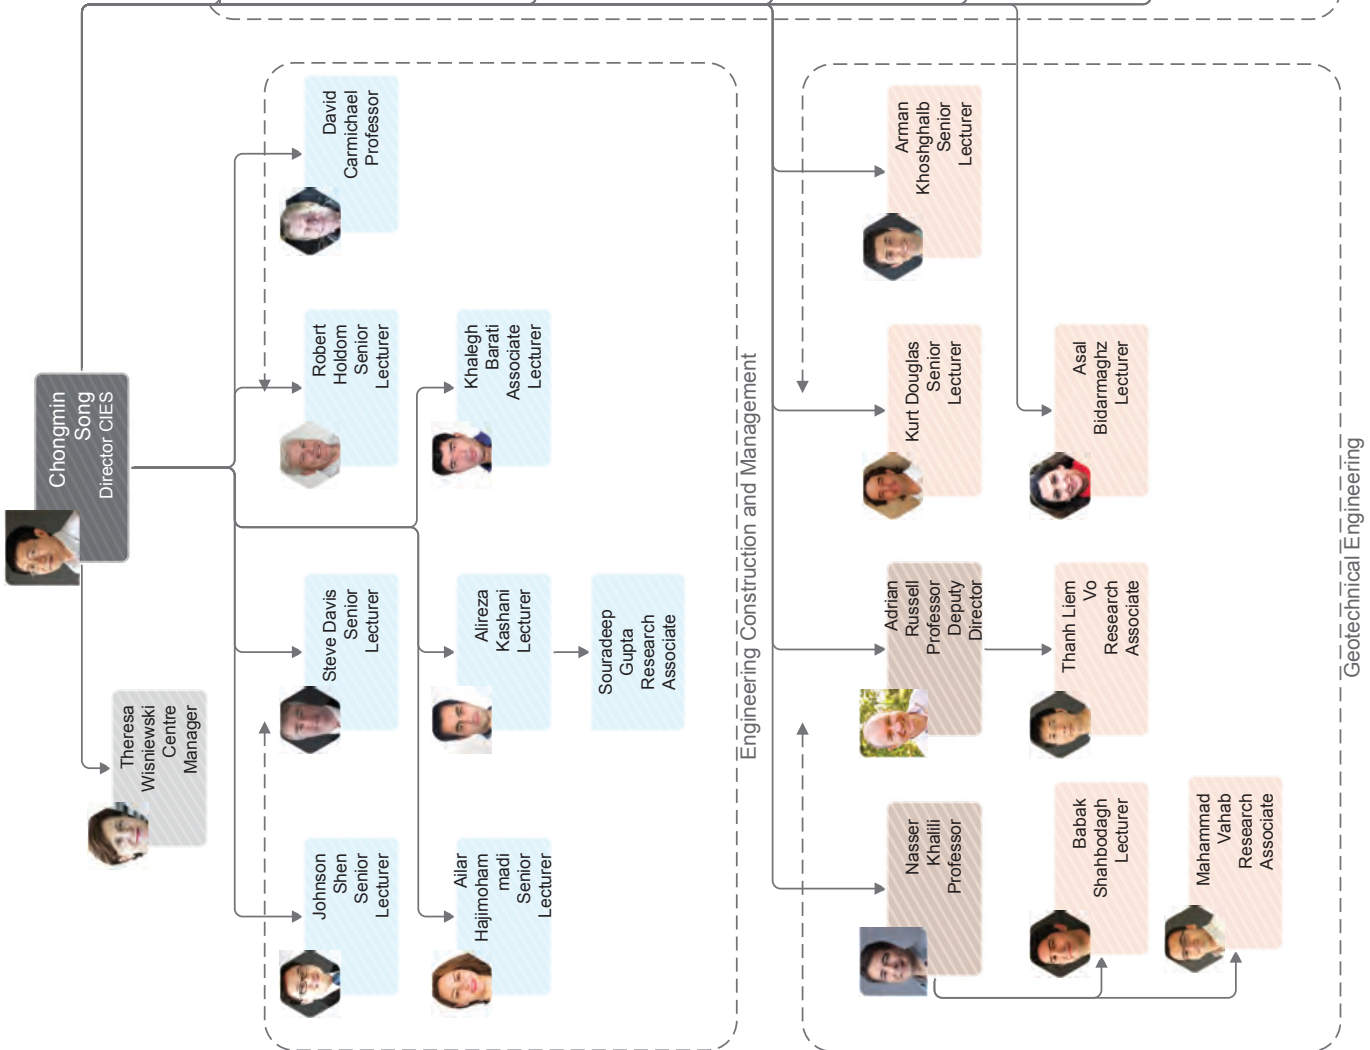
Chongmin Song
Director CIES

Theresa Wisniewski
Centre Manager

David Carmichael
Professor

Robert Holdom
Senior Lecturer

Khalegh Barati
Associate Lecturer

Steve Davis
Senior Lecturer

Alireza Kashani
Lecturer

Souradeep Gupta
Research Associate

Johnson Shen
Senior Lecturer

Ailar Hajimohammadi
Senior Lecturer

Engineering Construction and Management

Arman Khoshghalb
Senior Lecturer

Kurt Douglas
Senior Lecturer

Asal Bidarmaghz
Lecturer

Adrian Russell
Professor
Deputy Director

Thanh Liem Vo
Research Associate

Nasser Khalili
Professor

Babak Shahbodagh
Lecturer

Mahammad Vahab
Research Associate

Geotechnical Engineering